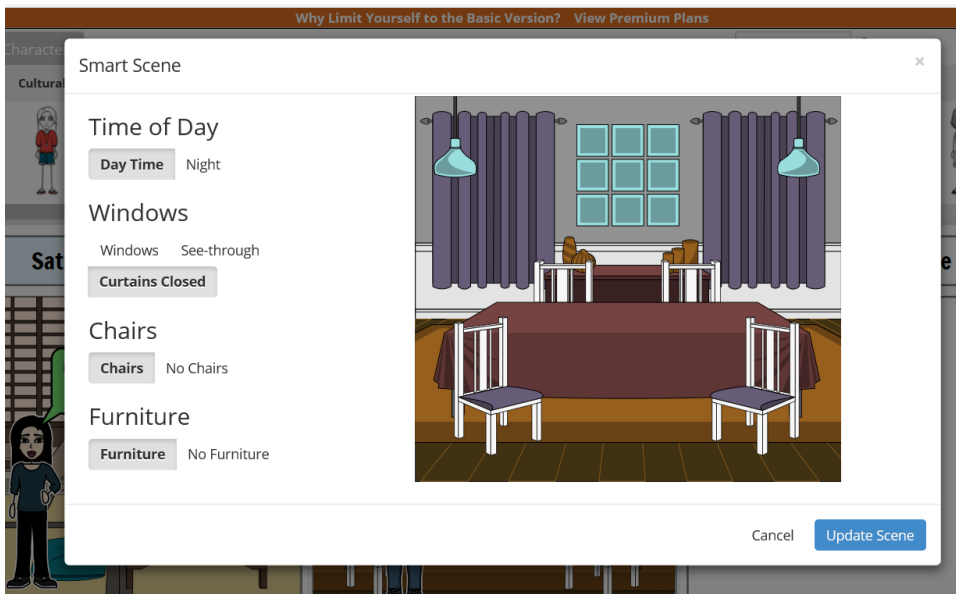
Why Limit Yourself to the Basic Version? View Premium Plans

Characte

Cultural

Sat

e

Smart Scene

×

Time of Day

Day Time Night

Windows

Windows See-through

Curtains Closed

Chairs

Chairs No Chairs

Furniture

Furniture No Furniture

Cancel Update Scene